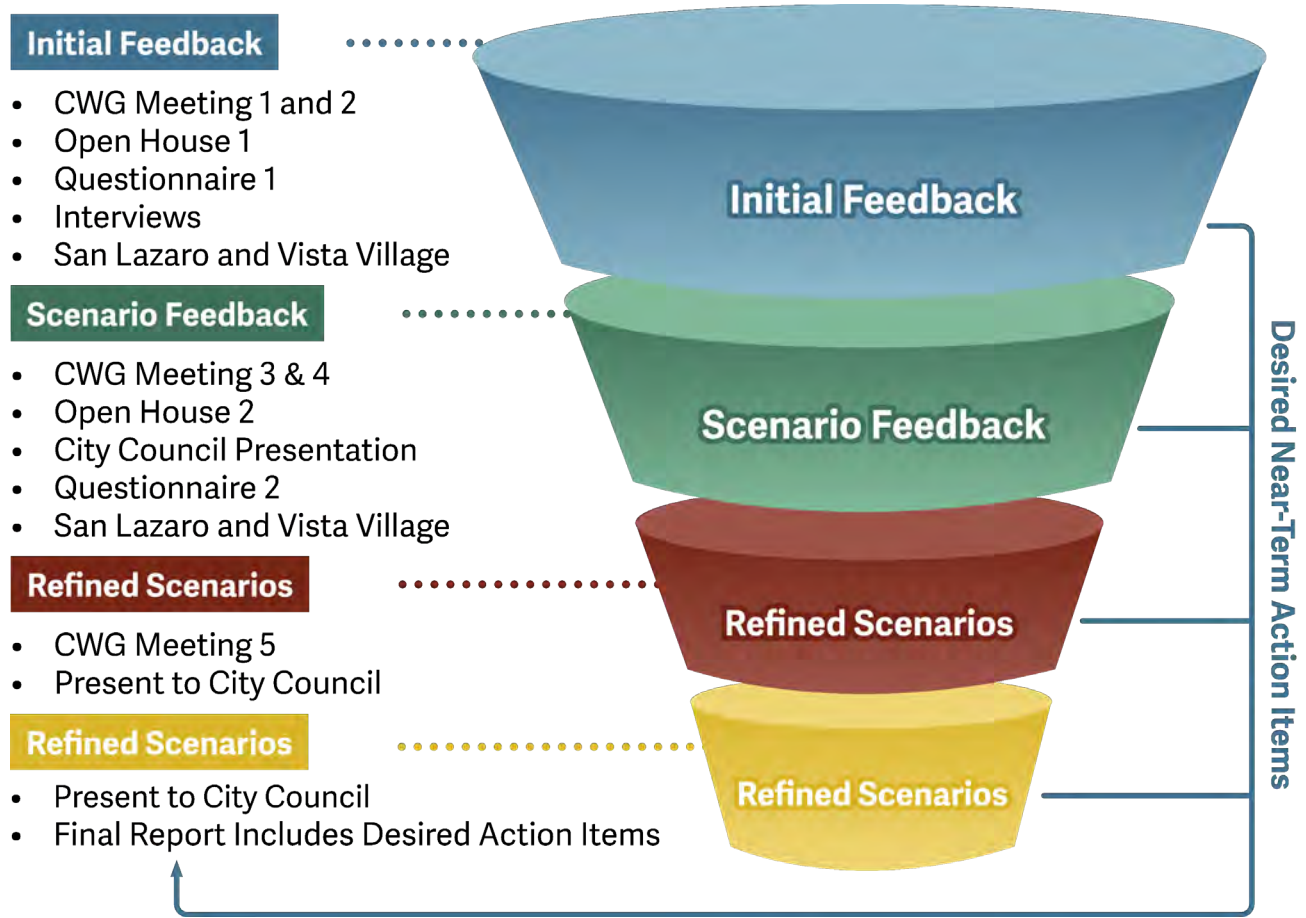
Initial Feedback
- CWG Meeting 1 and 2
- Open House 1
- Questionnaire 1
- Interviews
- San Lazaro and Vista Village

Scenario Feedback
- CWG Meeting 3 & 4
- Open House 2
- City Council Presentation
- Questionnaire 2
- San Lazaro and Vista Village

Refined Scenarios
- CWG Meeting 5
- Present to City Council

Refined Scenarios
- Present to City Council
- Final Report Includes Desired Action Items

Initial Feedback

Scenario Feedback

Refined Scenarios

Refined Scenarios

Desired Near-Term Action Items